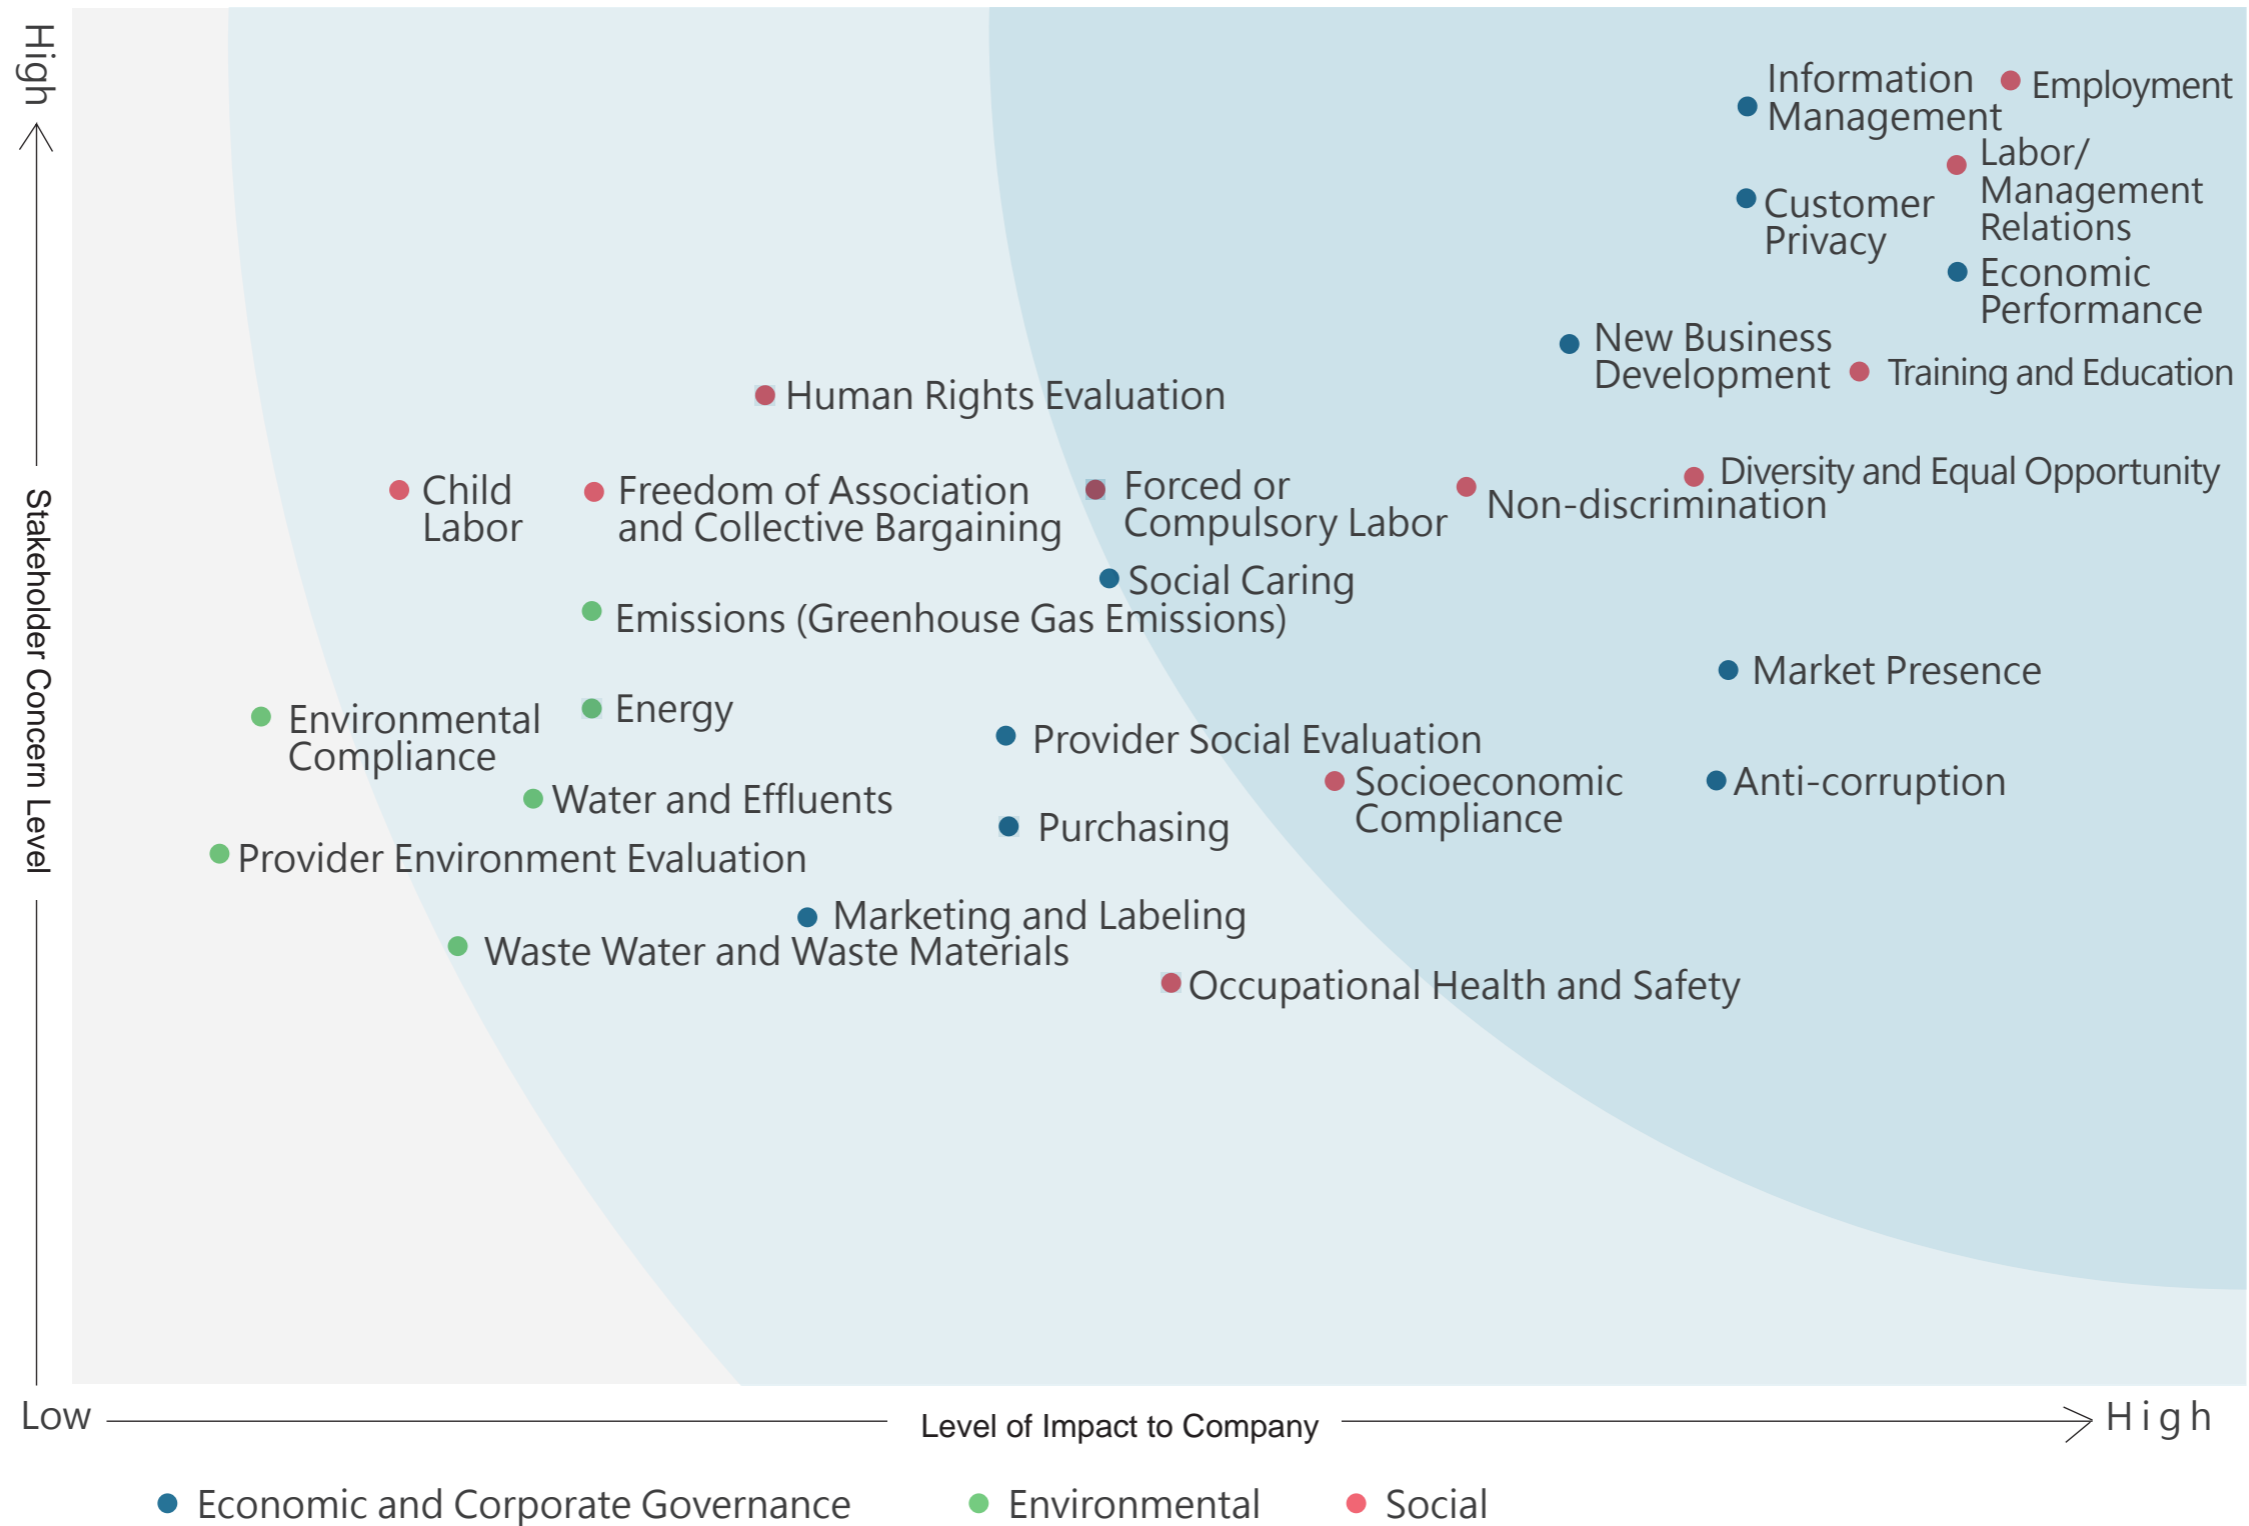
High

Stakeholder Concern Level

Information Management

Employment

Labor/ Management Relations

Customer Privacy

Economic Performance

New Business Development

Training and Education

Human Rights Evaluation

Diversity and Equal Opportunity

Child Labor

Freedom of Association and Collective Bargaining

Forced or Compulsory Labor

Non-discrimination

Social Caring

Emissions (Greenhouse Gas Emissions)

Market Presence

Environmental Compliance

Energy

Provider Social Evaluation

Socioeconomic Compliance

Anti-corruption

Water and Effluents

Purchasing

Provider Environment Evaluation

Marketing and Labeling

Waste Water and Waste Materials

Occupational Health and Safety

Low

Level of Impact to Company

High

Economic and Corporate Governance

Environmental

Social